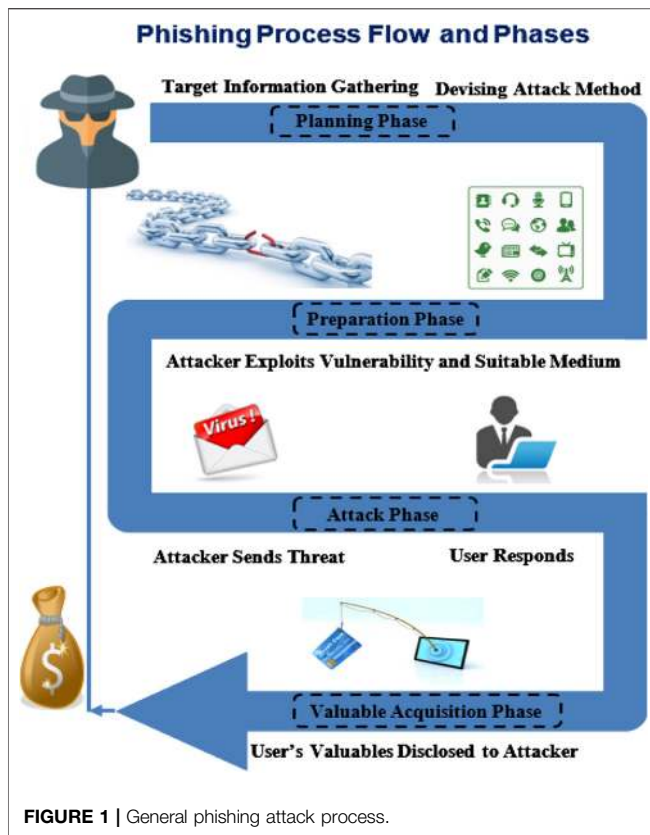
Phishing Process Flow and Phases

Target Information Gathering

Devising Attack Method

Planning Phase

Preparation Phase

Attacker Exploits Vulnerability and Suitable Medium

Virus!

Attack Phase

Attacker Sends Threat

User Responds

$

Valuable Acquisition Phase

User's Valuables Disclosed to Attacker

FIGURE 1 | General phishing attack process.